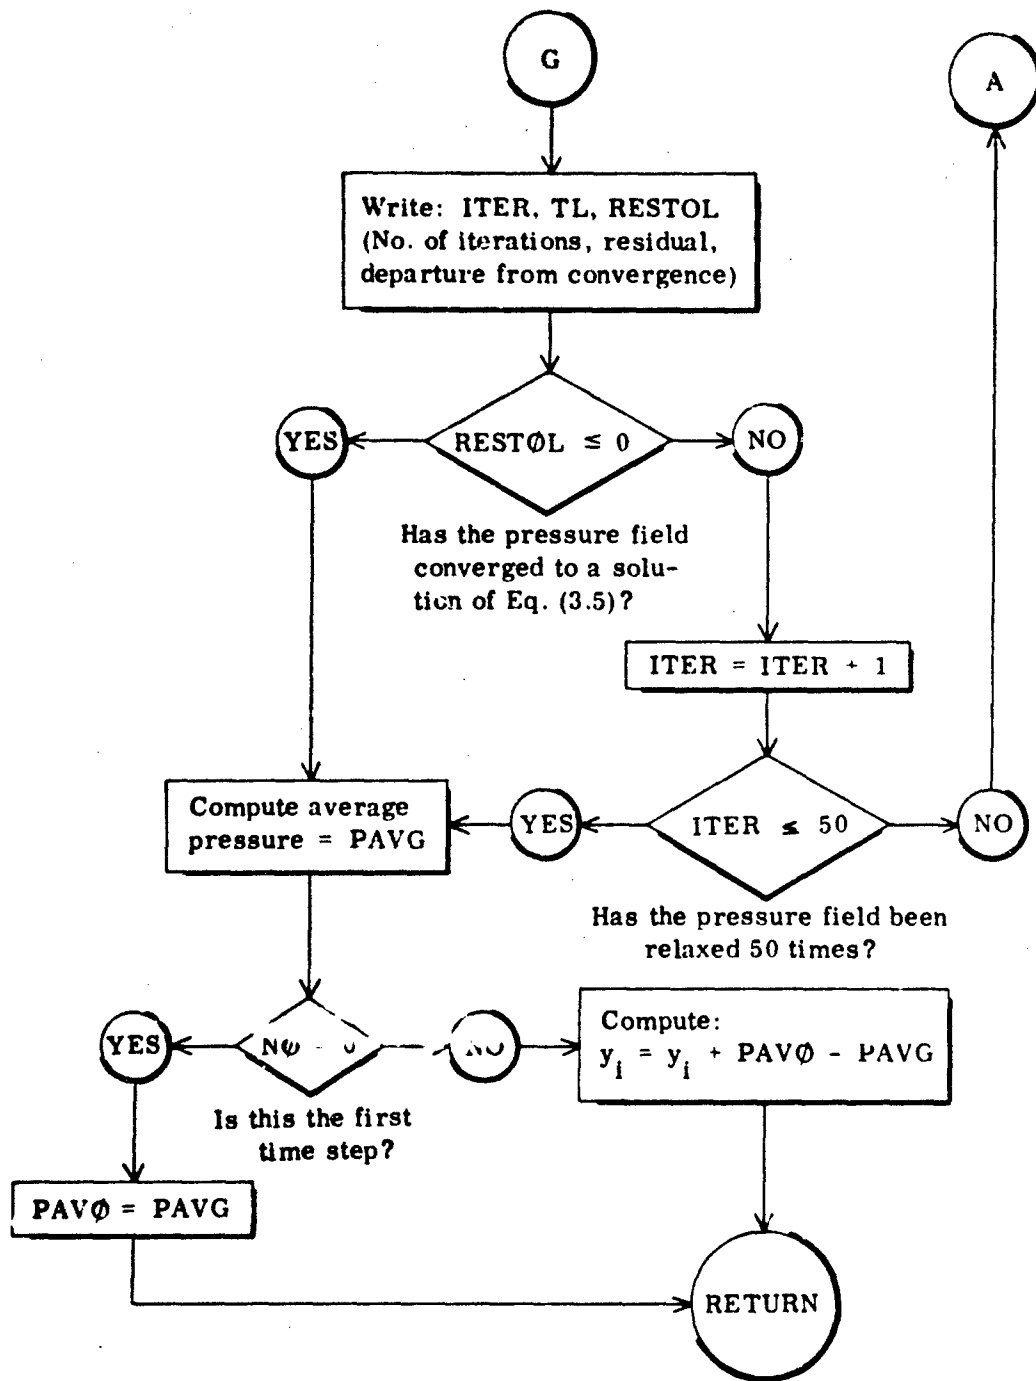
G

A

Write: ITER, TL, RESTOL (No. of iterations, residual, departure from convergence)

YES

RESTØL ≤ 0

NO

Has the pressure field converged to a solution of Eq. (3.5)?

ITER = ITER + 1

Compute average pressure = PAVG

YES

ITER ≤ 50

NO

Has the pressure field been relaxed 50 times?

YES

NØ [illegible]

NO

Compute:
$y_i = y_i$ + PAVØ - PAVG

Is this the first time step?

PAVØ = PAVG

RETURN